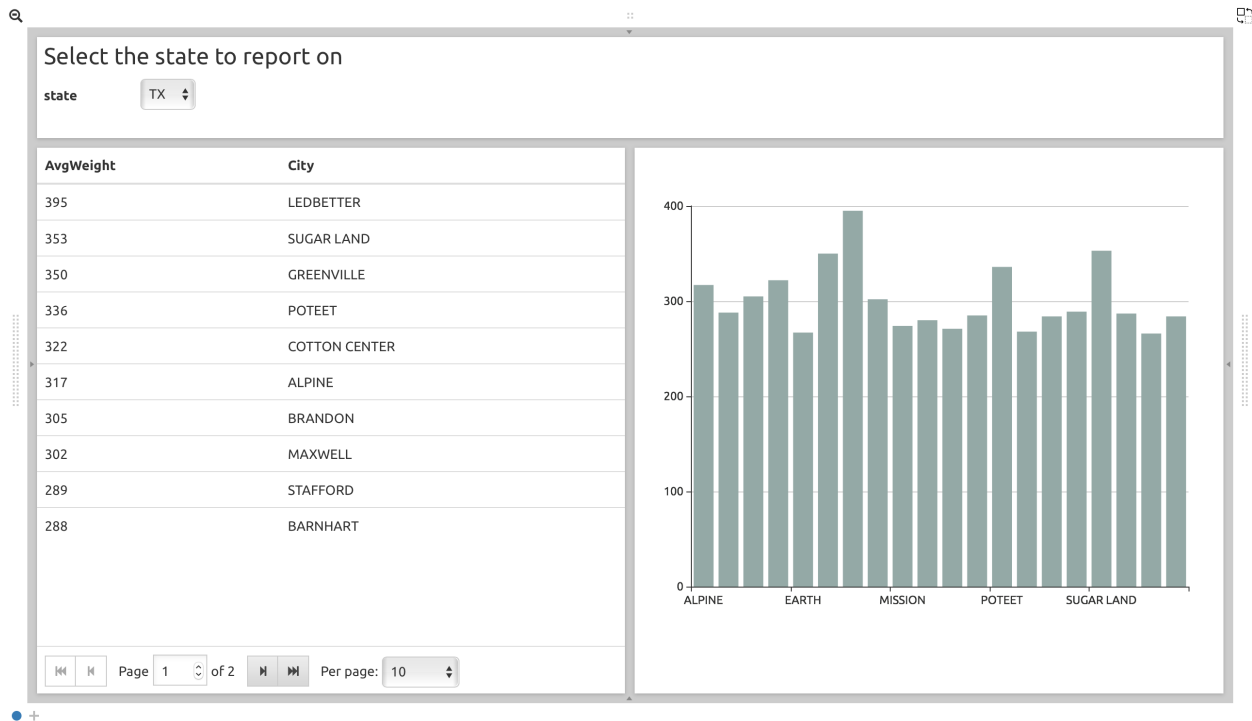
Select the state to report on

state TX

| AvgWeight | City |
|---|---|
| 395 | LEDBETTER |
| 353 | SUGAR LAND |
| 350 | GREENVILLE |
| 336 | POTEET |
| 322 | COTTON CENTER |
| 317 | ALPINE |
| 305 | BRANDON |
| 302 | MAXWELL |
| 289 | STAFFORD |
| 288 | BARNHART |

Page 1 of 2 Per page: 10

400
300
200
100
0
ALPINE EARTH MISSION POTEET SUGAR LAND